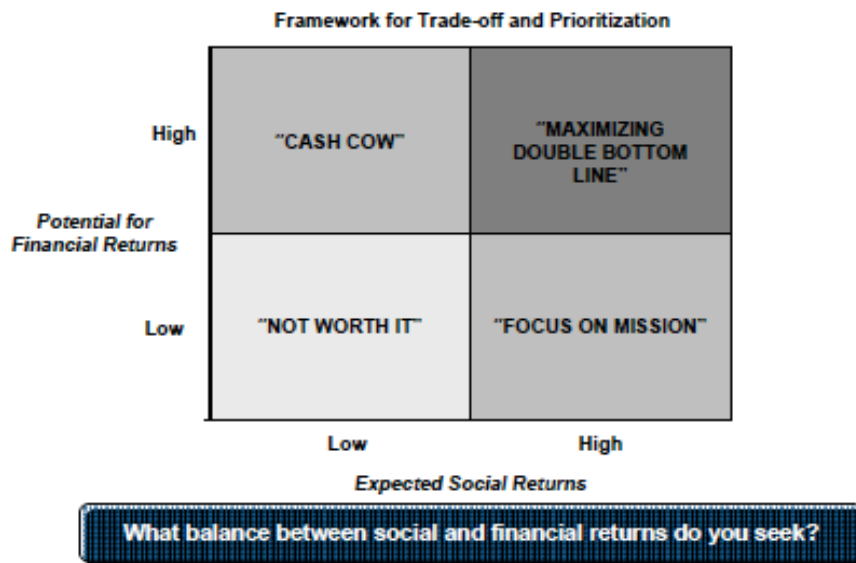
Framework for Trade-off and Prioritization

High

"CASH COW"

"MAXIMIZING DOUBLE BOTTOM LINE"

Potential for Financial Returns

Low

"NOT WORTH IT"

"FOCUS ON MISSION"

Low

High

Expected Social Returns

What balance between social and financial returns do you seek?